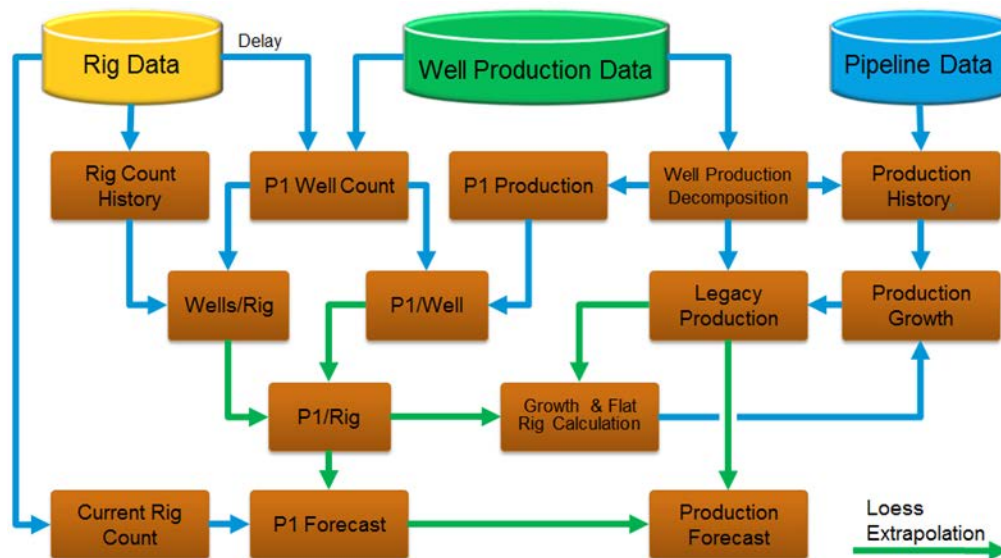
Rig Data

Delay

Well Production Data

Pipeline Data

Rig Count History

P1 Well Count

P1 Production

Well Production Decomposition

Production History

Wells/Rig

P1/Well

Legacy Production

Production Growth

P1/Rig

Growth & Flat Rig Calculation

Current Rig Count

P1 Forecast

Production Forecast

Loess Extrapolation